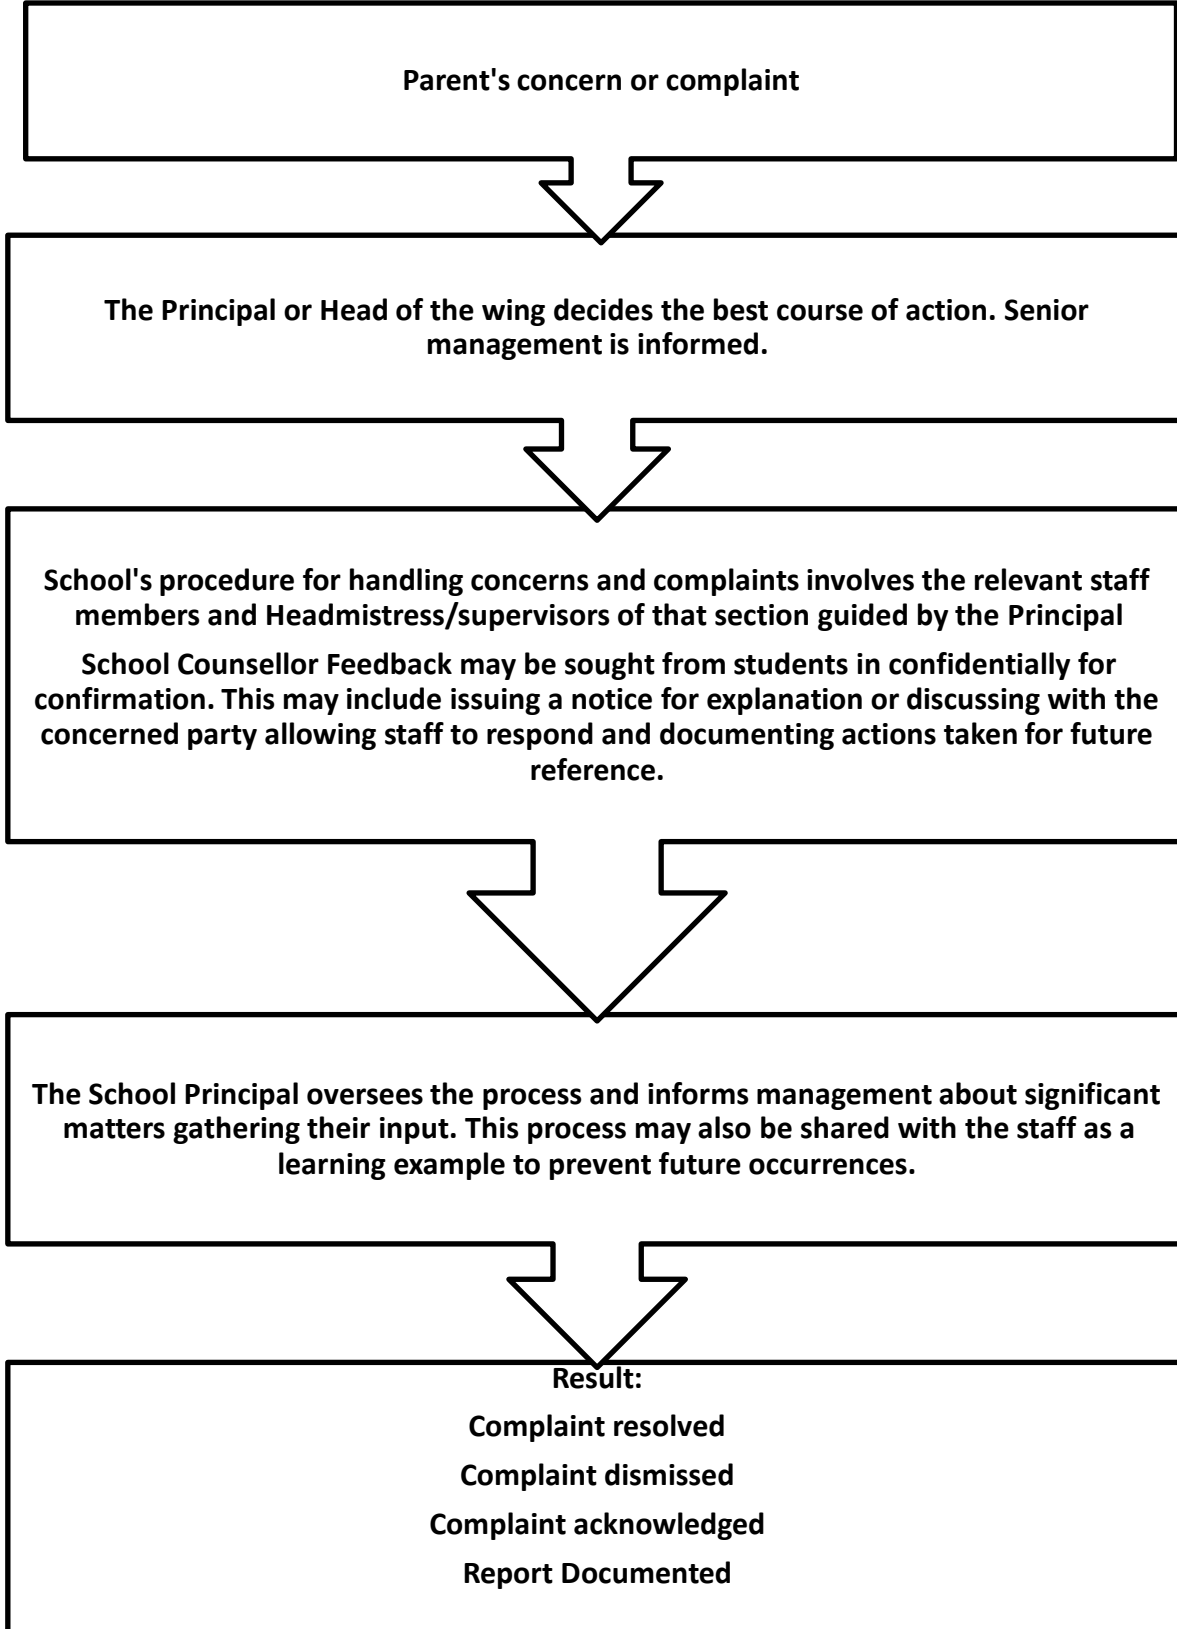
Parent's concern or complaint

The Principal or Head of the wing decides the best course of action. Senior management is informed.

School's procedure for handling concerns and complaints involves the relevant staff members and Headmistress/supervisors of that section guided by the Principal

School Counsellor Feedback may be sought from students in confidentially for confirmation. This may include issuing a notice for explanation or discussing with the concerned party allowing staff to respond and documenting actions taken for future reference.

The School Principal oversees the process and informs management about significant matters gathering their input. This process may also be shared with the staff as a learning example to prevent future occurrences.

Result:
Complaint resolved
Complaint dismissed
Complaint acknowledged
Report Documented